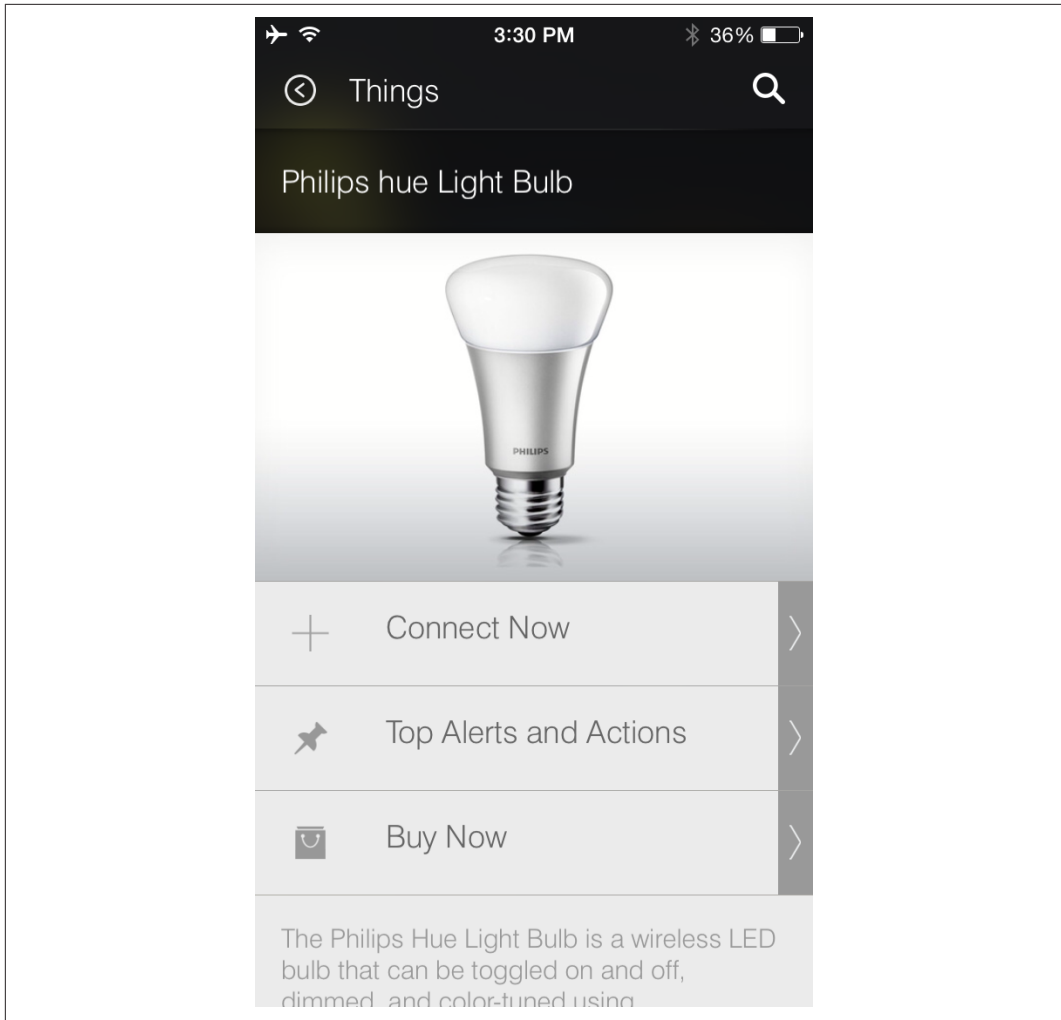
3:30 PM
36%

Things

Philips hue Light Bulb

PHILIPS

Connect Now

Top Alerts and Actions

Buy Now

The Philips Hue Light Bulb is a wireless LED bulb that can be toggled on and off, dimmed, and color-tuned using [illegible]